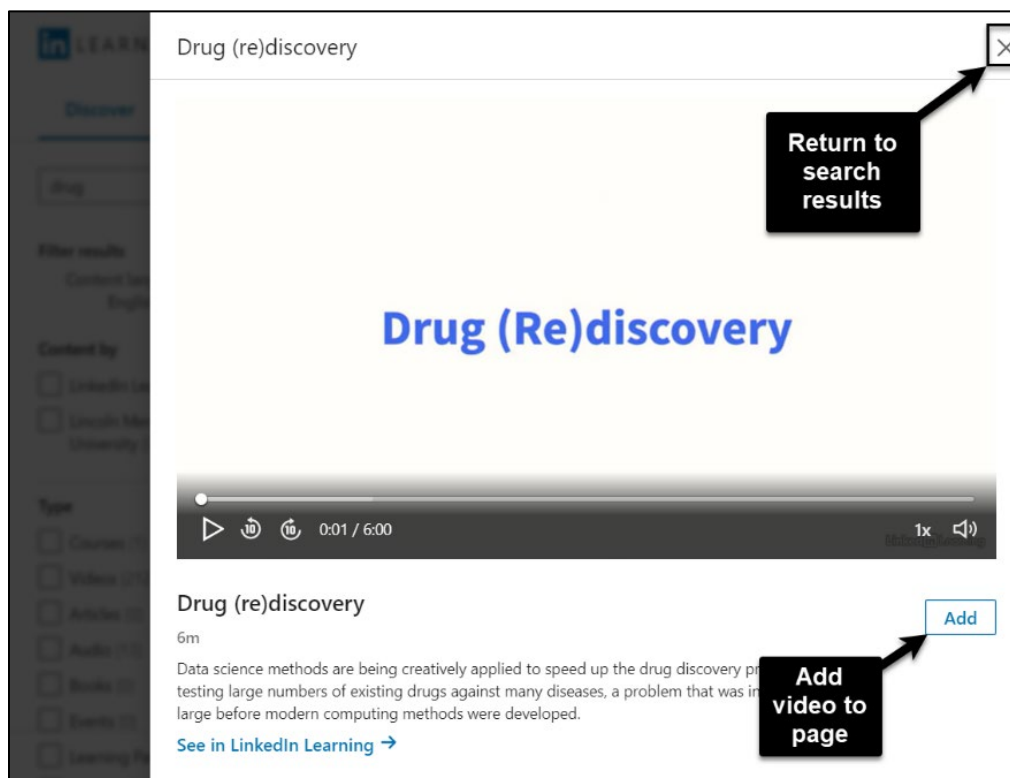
in LEARN

Discover

drug

Filter results

Content by

Type

Drug (re)discovery

Return to search results

Drug (Re)discovery

0:01 / 6:00

1x

Drug (re)discovery

6m

Add

Data science methods are being creatively applied to speed up the drug discovery pr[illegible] testing large numbers of existing drugs against many diseases, a problem that was in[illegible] large before modern computing methods were developed.

Add video to page

See in LinkedIn Learning →